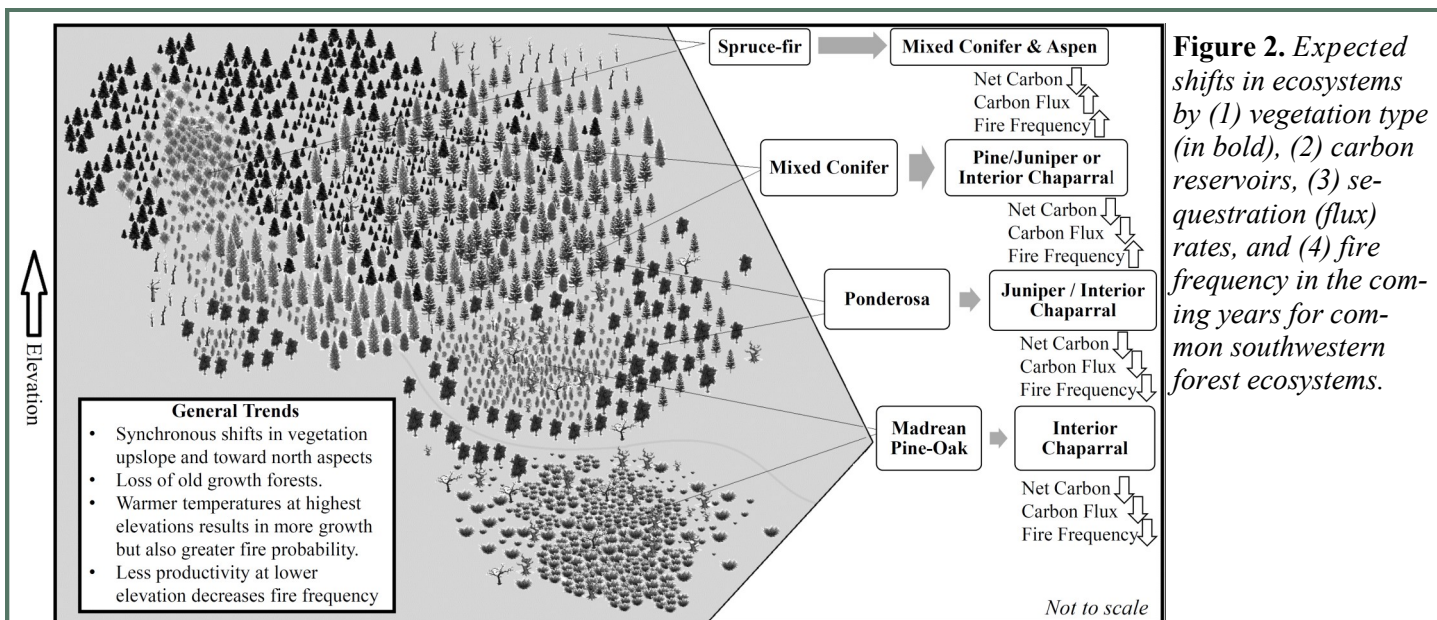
Spruce-fir

Mixed Conifer & Aspen

Net Carbon
Carbon Flux
Fire Frequency

Mixed Conifer

Pine/Juniper or Interior Chaparral

Net Carbon
Carbon Flux
Fire Frequency

Ponderosa

Juniper / Interior Chaparral

Net Carbon
Carbon Flux
Fire Frequency

Madrean Pine-Oak

Interior Chaparral

Net Carbon
Carbon Flux
Fire Frequency

Elevation

General Trends
• Synchronous shifts in vegetation upslope and toward north aspects
• Loss of old growth forests.
• Warmer temperatures at highest elevations results in more growth but also greater fire probability.
• Less productivity at lower elevation decreases fire frequency

Not to scale

Figure 2. Expected shifts in ecosystems by (1) vegetation type (in bold), (2) carbon reservoirs, (3) sequestration (flux) rates, and (4) fire frequency in the coming years for common southwestern forest ecosystems.